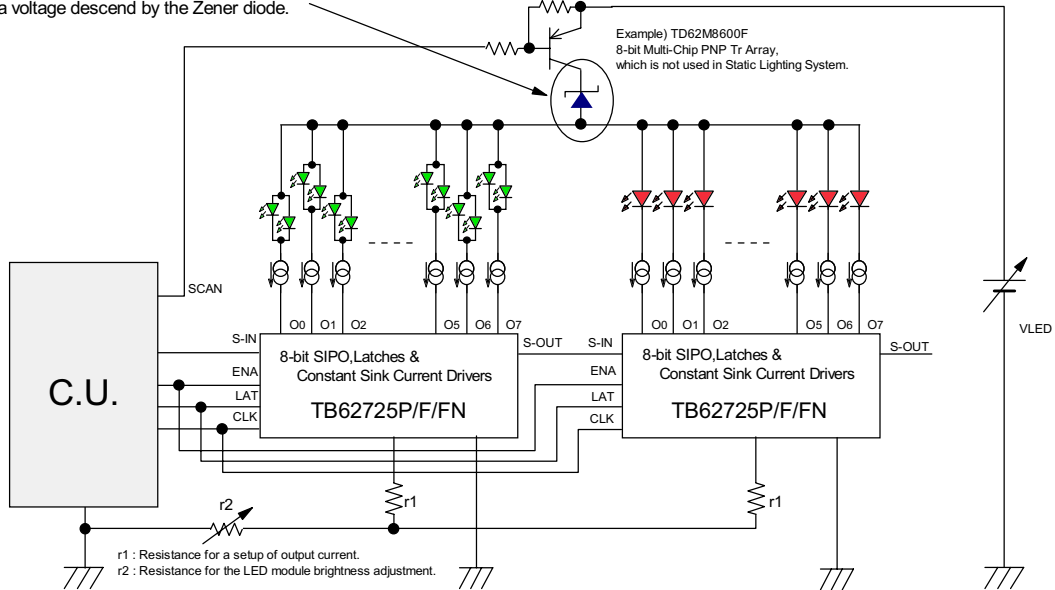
a voltage descend by the Zener diode.

Example) TD62M8600F
8-bit Multi-Chip PNP Tr Array,
which is not used in Static Lighting System.

- - - -

- - - -

SCAN

C.U.

S-IN
ENA
LAT
CLK

O0 O1 O2 O5 O6 O7

8-bit SIPO,Latches & Constant Sink Current Drivers
TB62725P/F/FN

S-OUT

S-IN
ENA
LAT
CLK

O0 O1 O2 O5 O6 O7

8-bit SIPO,Latches & Constant Sink Current Drivers
TB62725P/F/FN

S-OUT

VLED

r2
r1
r1

r1 : Resistance for a setup of output current.
r2 : Resistance for the LED module brightness adjustment.